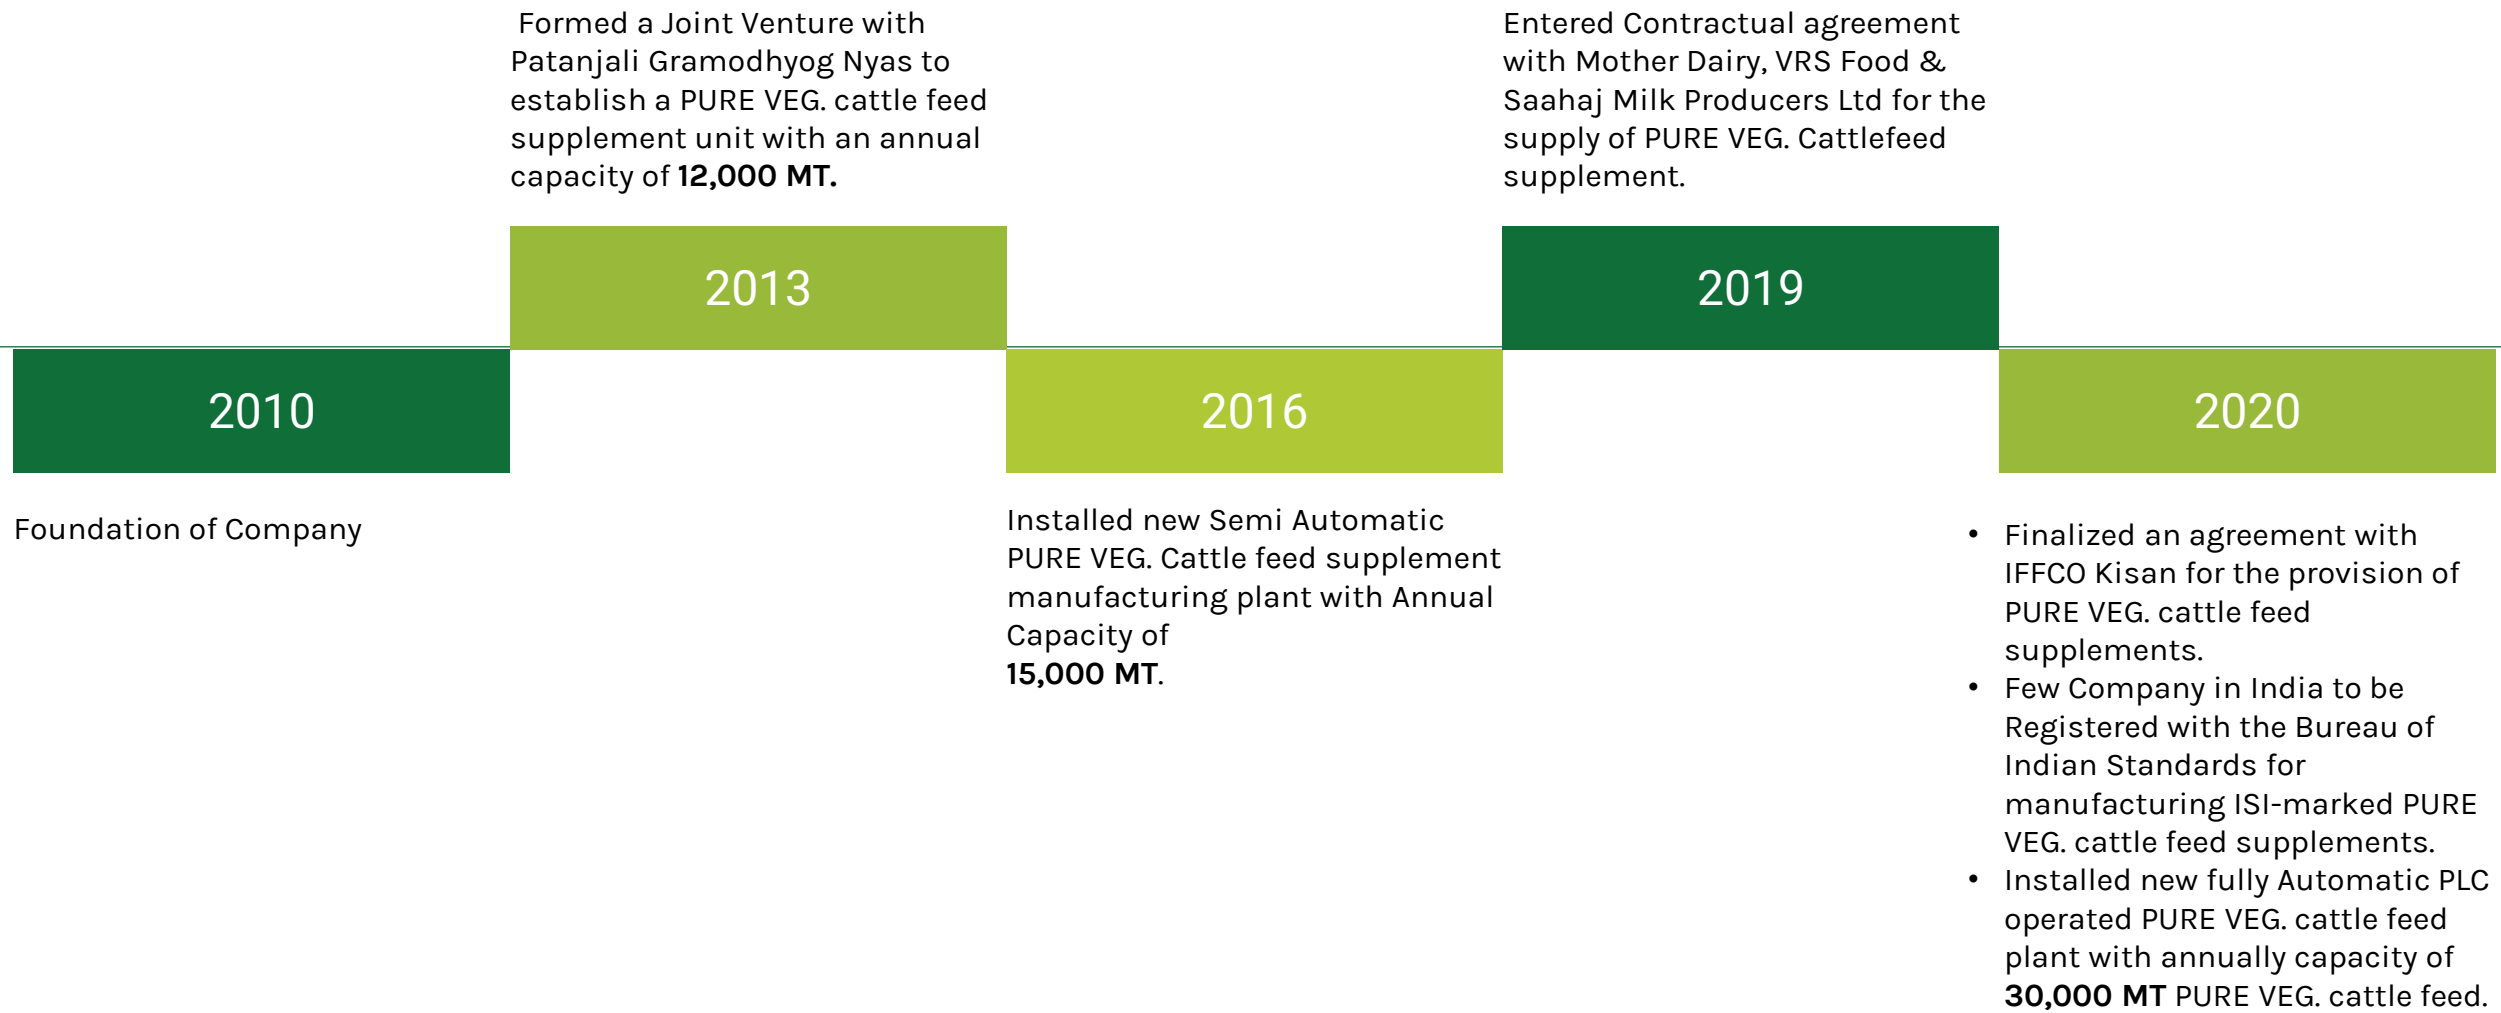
2010

Foundation of Company

Formed a Joint Venture with Patanjali Gramodhyog Nyas to establish a PURE VEG. cattle feed supplement unit with an annual capacity of **12,000 MT.**

2013

2016

Installed new Semi Automatic PURE VEG. Cattle feed supplement manufacturing plant with Annual Capacity of
**15,000 MT**.

Entered Contractual agreement with Mother Dairy, VRS Food & Saahaj Milk Producers Ltd for the supply of PURE VEG. Cattlefeed supplement.

2019

2020

• Finalized an agreement with IFFCO Kisan for the provision of PURE VEG. cattle feed supplements.
• Few Company in India to be Registered with the Bureau of Indian Standards for manufacturing ISI-marked PURE VEG. cattle feed supplements.
• Installed new fully Automatic PLC operated PURE VEG. cattle feed plant with annually capacity of **30,000 MT** PURE VEG. cattle feed.